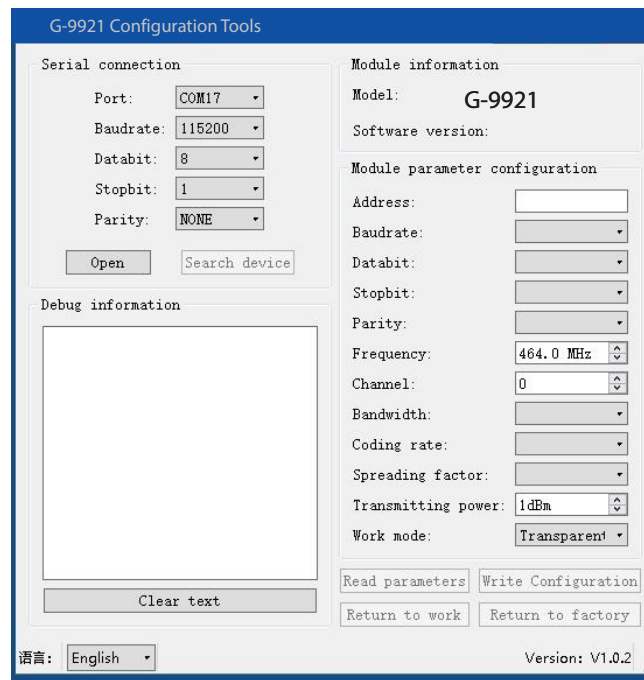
G-9921 Configuration Tools

Serial connection

Port: COM17

Baudrate: 115200

Databit: 8

Stopbit: 1

Parity: NONE

Open

Search device

Debug information

Clear text

Module information

Model: G-9921

Software version:

Module parameter configuration

Address:

Baudrate:

Databit:

Stopbit:

Parity:

Frequency: 464.0 MHz

Channel: 0

Bandwidth:

Coding rate:

Spreading factor:

Transmitting power: 1dBm

Work mode: Transparent

Read parameters

Write Configuration

Return to work

Return to factory

语言: English

Version: V1.0.2